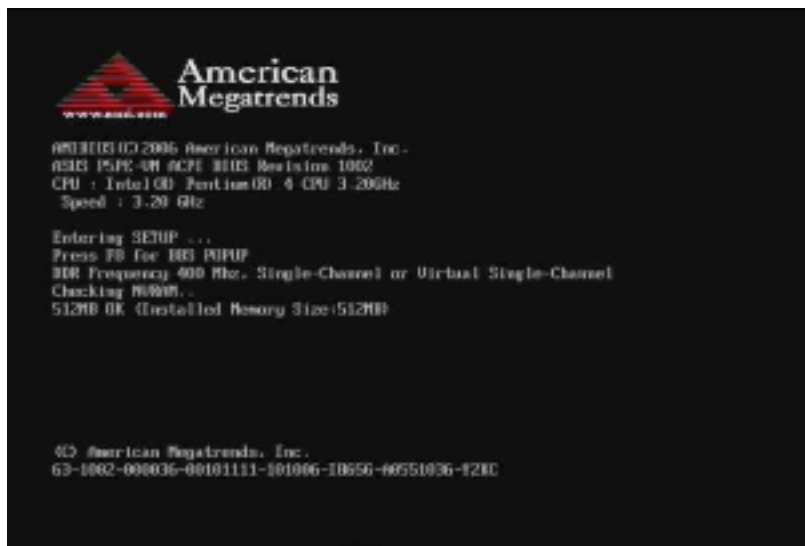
American
Megatrends

www.ami.com

AMIBIOS(C)2006 American Megatrends, Inc.
ASUS P5PE-VM ACPI BIOS Revision 1002
CPU : Intel(R) Pentium(R) 4 CPU 3.20GHz
Speed : 3.20 GHz

Entering SETUP ...
Press F8 for BBS POPUP
DDR Frequency 400 MHz, Single-Channel or Virtual Single-Channel
Checking NVRAM..
512MB OK (Installed Memory Size:512MB)

(C) American Megatrends, Inc.
63-1002-000036-00101111-101006-I8656-A0551036-Y2KC